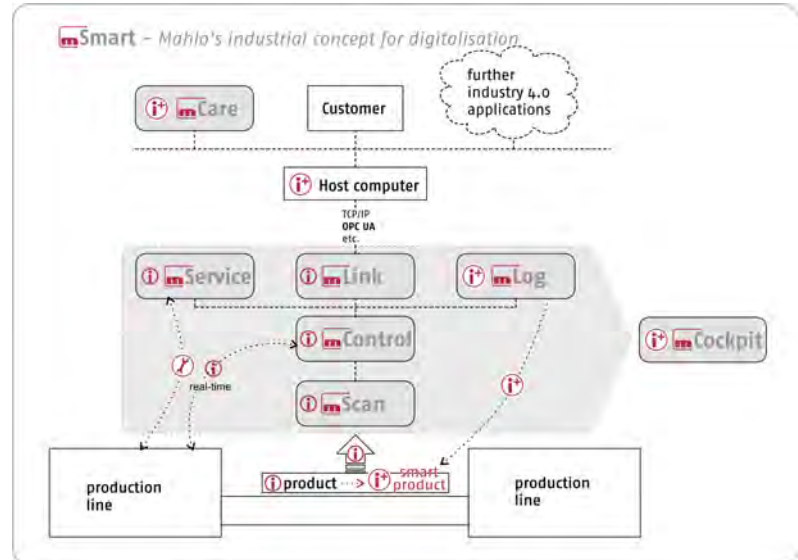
mSmart – Mahlo's industrial concept for digitolisation

i+ mCare

Customer

further industry 4.0 applications

i+ Host computer

TCP/IP
OPC UA
etc.

i mService

i mLink

i+ mLog

i mControl

i+ mCockpit

i real-time

i+

i mScan

production line

i product → i+ smart product

production line